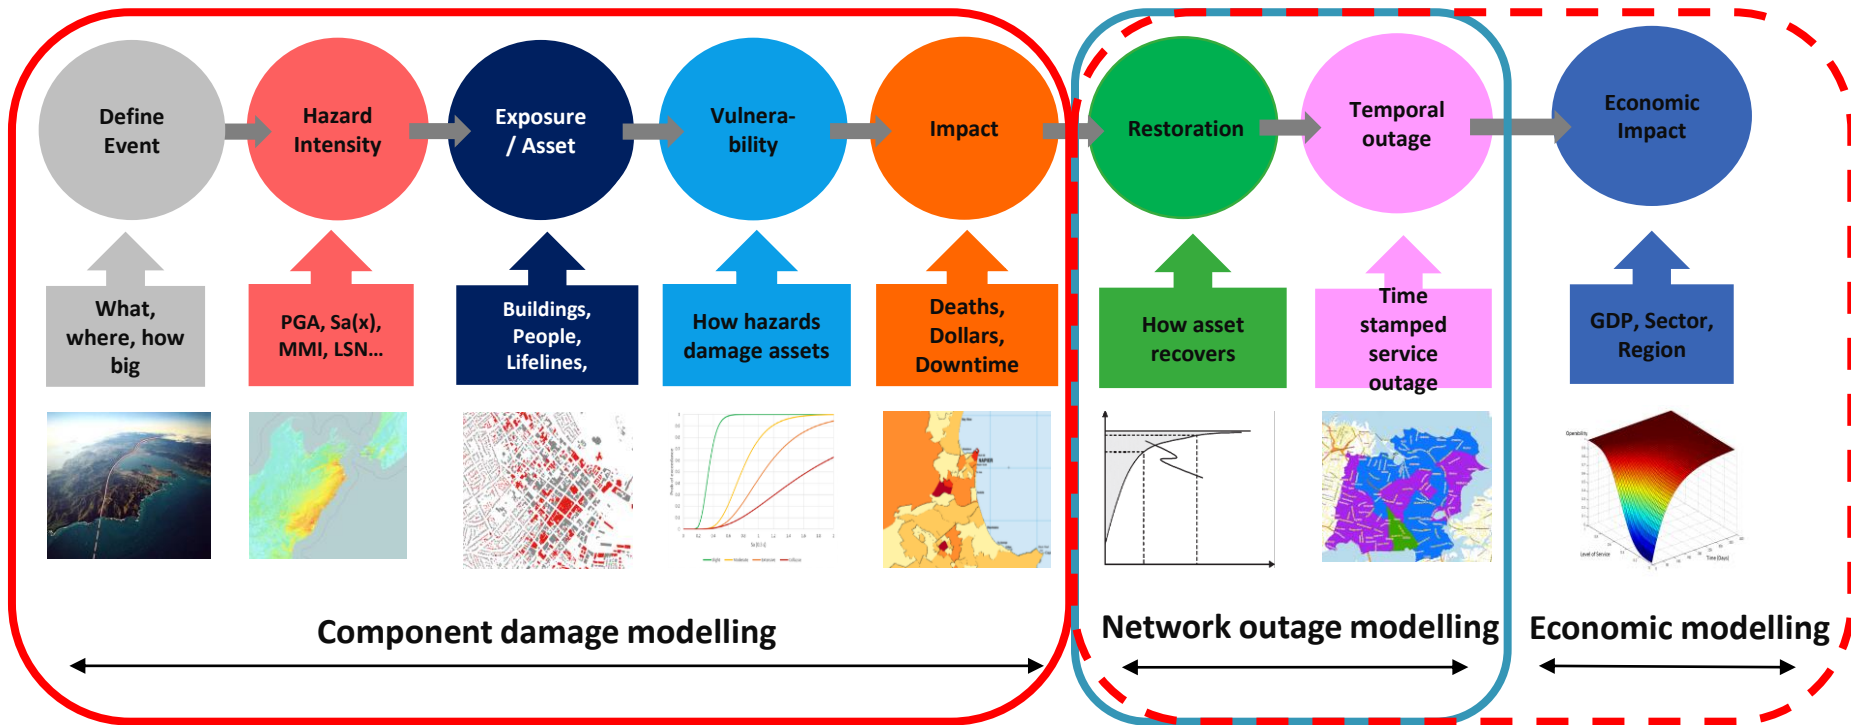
Define Event

Hazard Intensity

Exposure / Asset

Vulnerability

Impact

Restoration

Temporal outage

Economic Impact

What, where, how big

PGA, Sa(x), MMI, LSN...

Buildings, People, Lifelines,

How hazards damage assets

Deaths, Dollars, Downtime

How asset recovers

Time stamped service outage

GDP, Sector, Region

Component damage modelling

Network outage modelling

Economic modelling